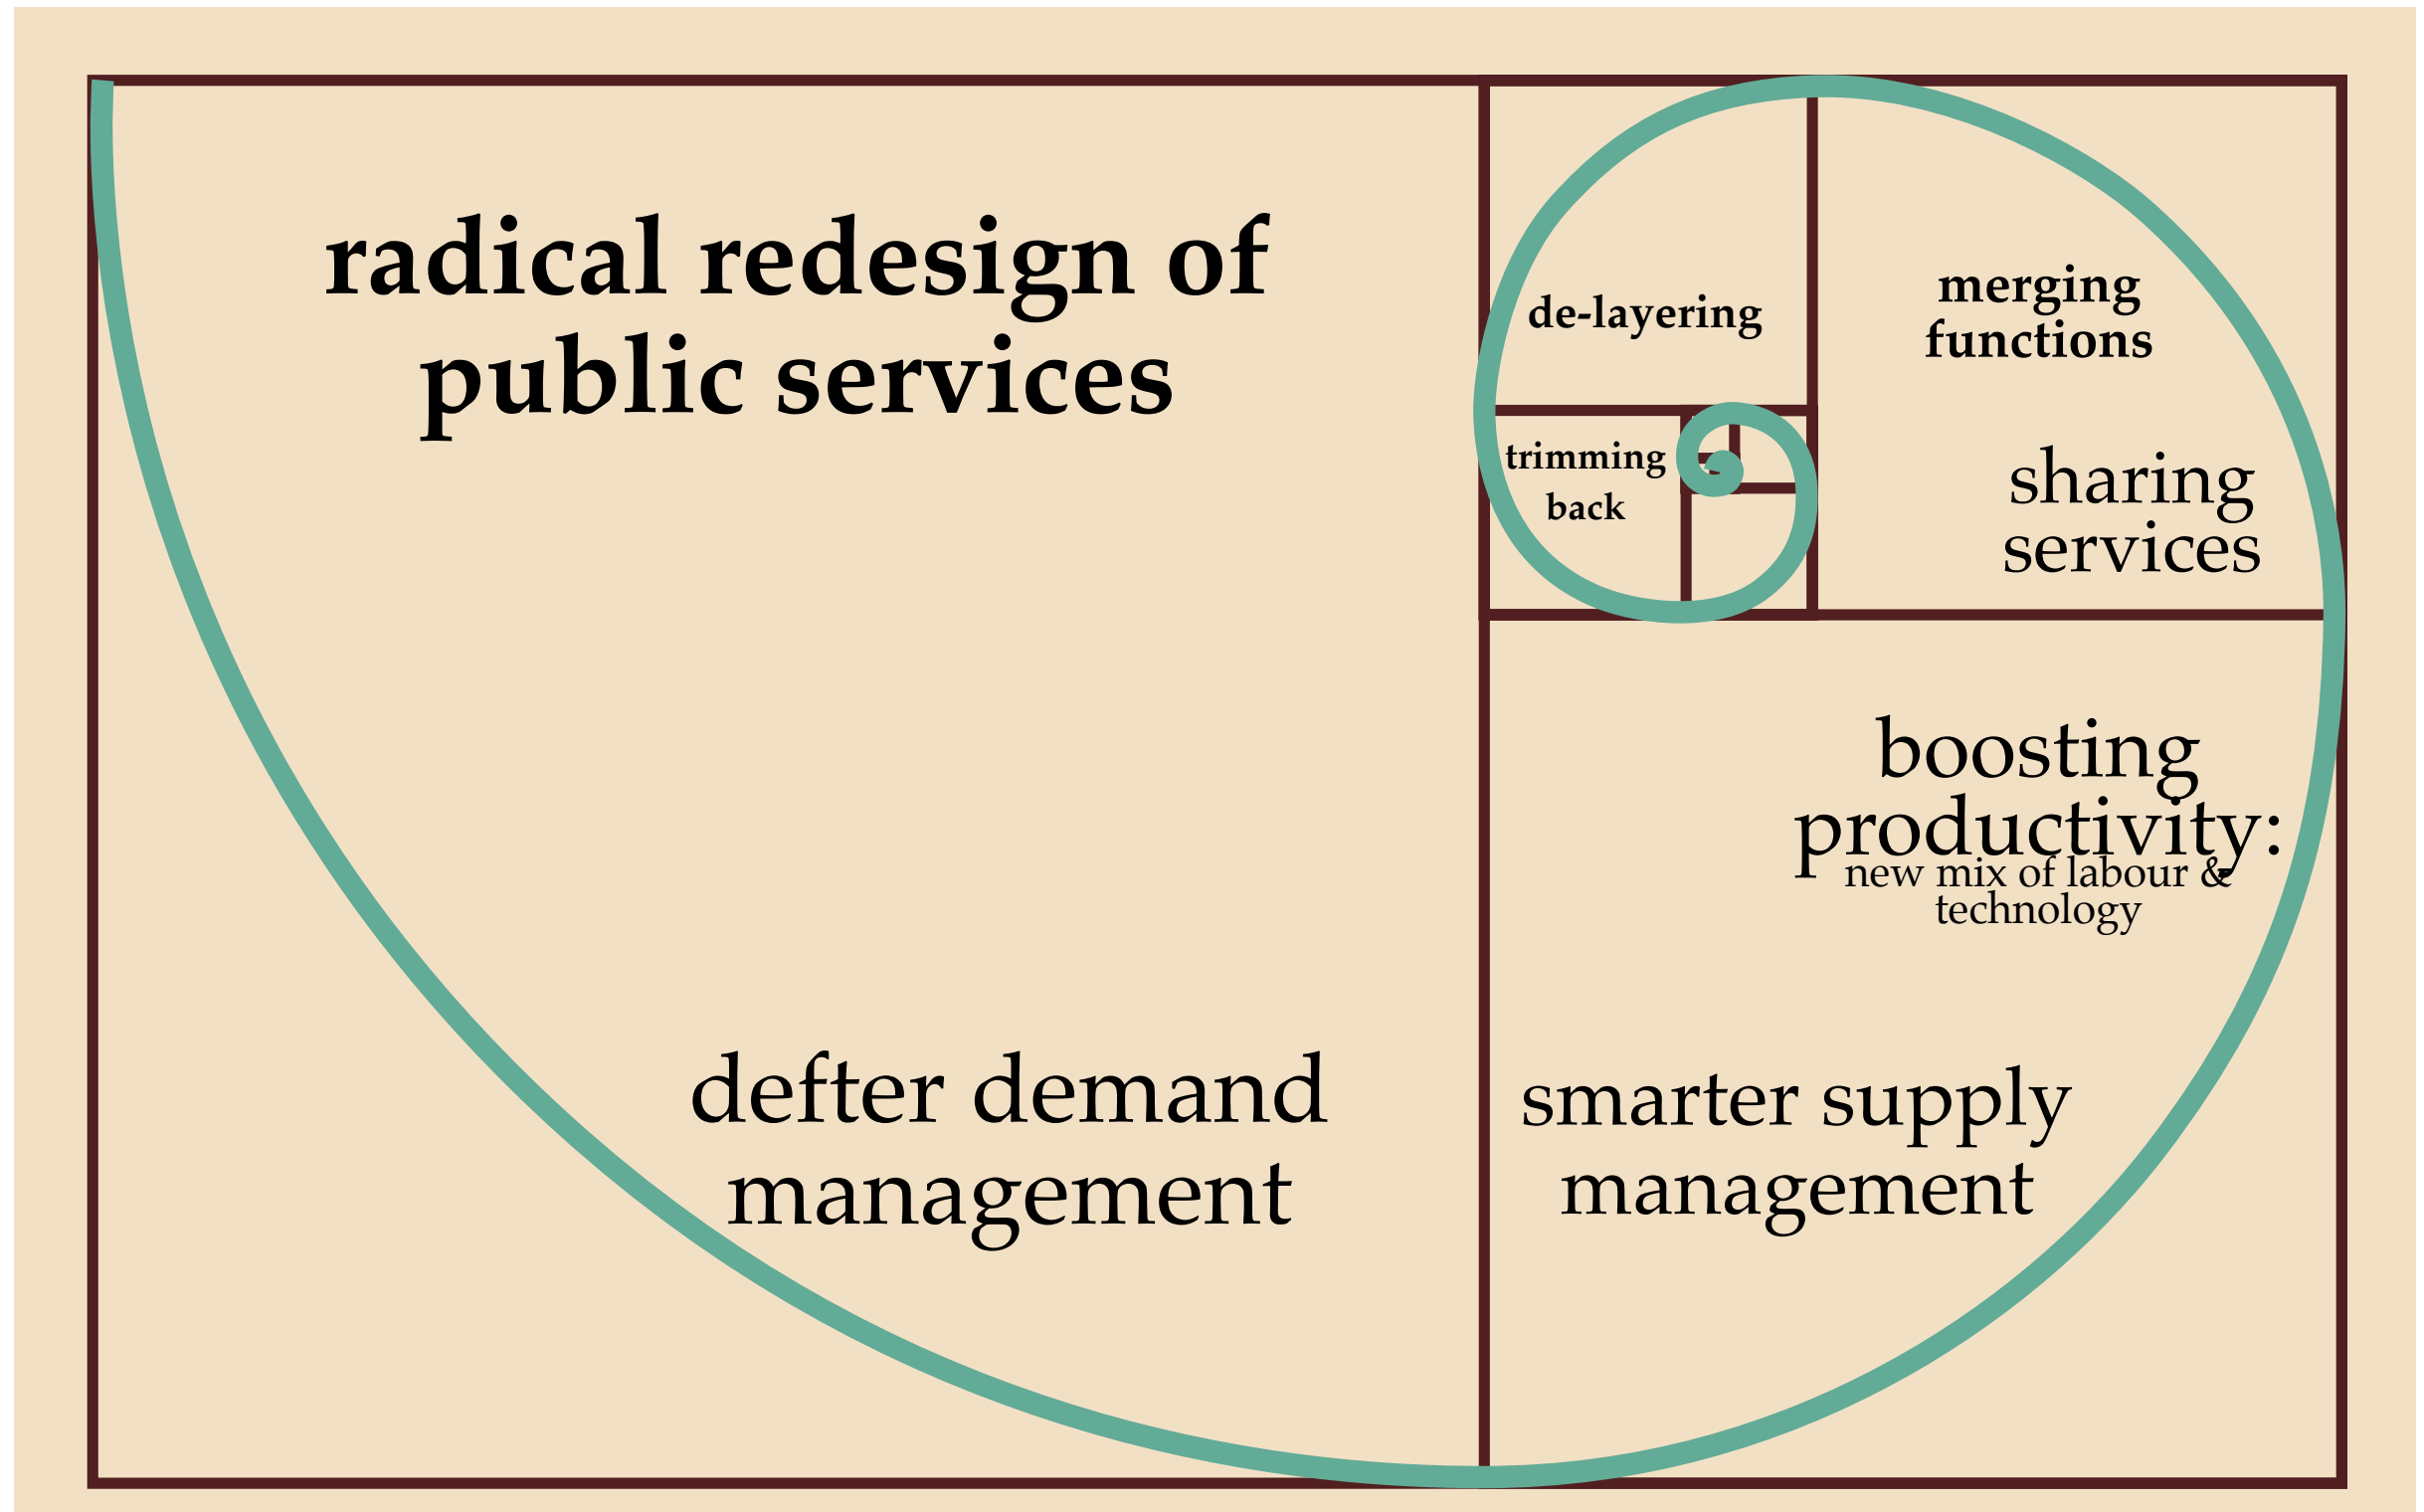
radical redesign of public services

de-layering

merging functions

trimming back

sharing services

boosting productivity:
new mix of labour & technology

defter demand management

smarter supply management